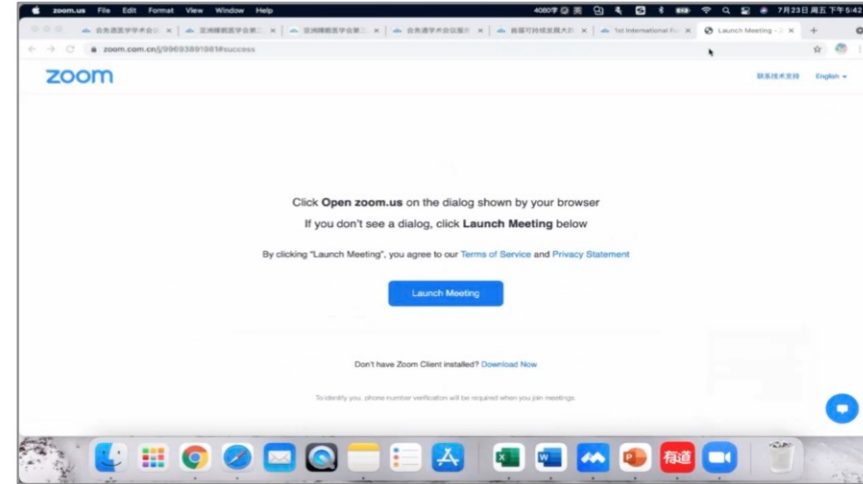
zoom.us File Edit Format View Window Help

7月23日 周五 下午5:42

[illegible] × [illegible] × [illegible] × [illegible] × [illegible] × 1st International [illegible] × Launch Meeting - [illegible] ×

zoom.com.cn/j/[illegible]#success

zoom

联系技术支持 English

Click Open zoom.us on the dialog shown by your browser

If you don't see a dialog, click Launch Meeting below

By clicking "Launch Meeting", you agree to our Terms of Service and Privacy Statement

Launch Meeting

Don't have Zoom Client installed? Download Now

To identify you, phone number verification will be required when you join meetings.

有道